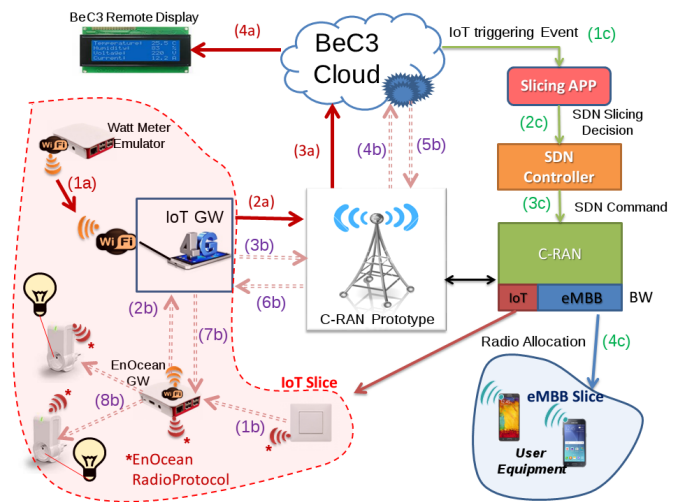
BeC3 Remote Display

Temperature: 25.5
Humidity: 44
Voltage: 228
Current: 12.3

(4a)

BeC3 Cloud

IoT triggering Event (1c)

Slicing APP

(2c) SDN Slicing Decision

SDN Controller

(3c) SDN Command

C-RAN

IoT eMBB BW

Watt Meter Emulator

Wi Fi

(1a)

Wi Fi

IoT GW

4G

(2a)

(3a)

(4b)

(5b)

(3b)

(6b)

C-RAN Prototype

(2b)

(7b)

EnOcean GW

(8b)

*

*

*

*

(1b)

*EnOcean RadioProtocol

IoT Slice

Radio Allocation

(4c)

eMBB Slice

User Equipment